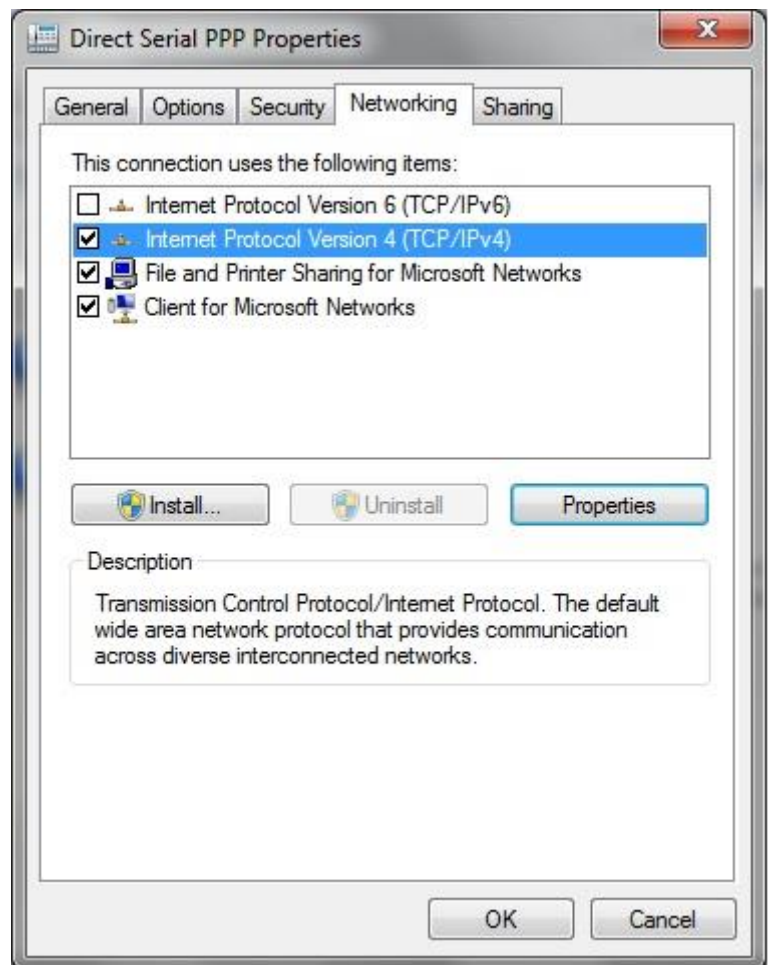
Direct Serial PPP Properties

General | Options | Security | Networking | Sharing

This connection uses the following items:

Internet Protocol Version 6 (TCP/IPv6)
Internet Protocol Version 4 (TCP/IPv4)
File and Printer Sharing for Microsoft Networks
Client for Microsoft Networks

Install... | Uninstall | Properties

Description

Transmission Control Protocol/Internet Protocol. The default wide area network protocol that provides communication across diverse interconnected networks.

OK | Cancel